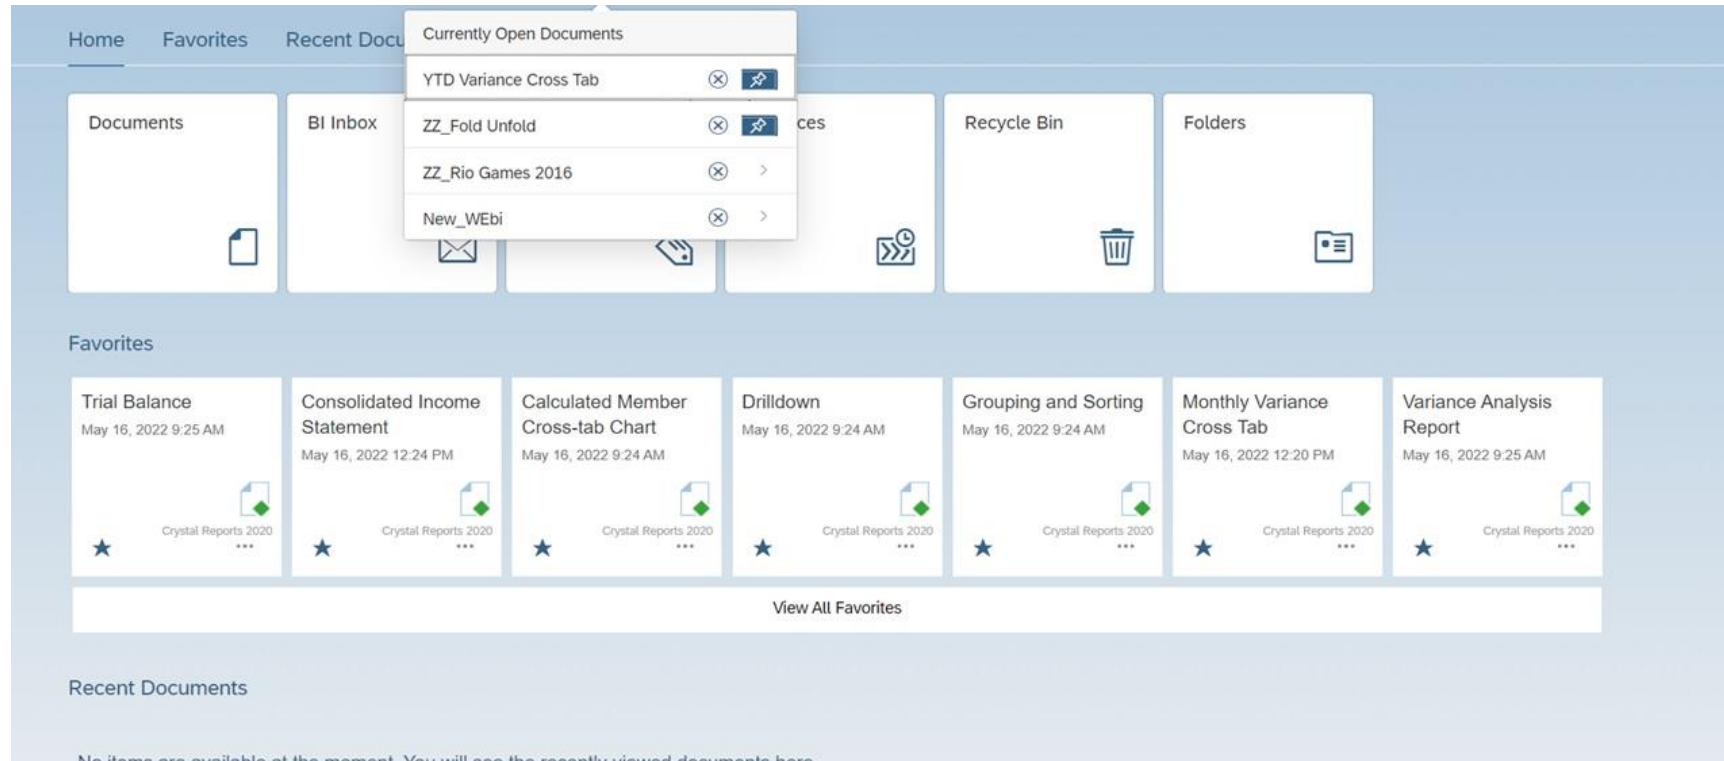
Home Favorites Recent Docu

Currently Open Documents

YTD Variance Cross Tab

ZZ_Fold Unfold

ZZ_Rio Games 2016

New_WEbi

Documents

BI Inbox

ces

Recycle Bin

Folders

Favorites

Trial Balance
May 16, 2022 9:25 AM
Crystal Reports 2020

Consolidated Income Statement
May 16, 2022 12:24 PM
Crystal Reports 2020

Calculated Member Cross-tab Chart
May 16, 2022 9:24 AM
Crystal Reports 2020

Drilldown
May 16, 2022 9:24 AM
Crystal Reports 2020

Grouping and Sorting
May 16, 2022 9:24 AM
Crystal Reports 2020

Monthly Variance Cross Tab
May 16, 2022 12:20 PM
Crystal Reports 2020

Variance Analysis Report
May 16, 2022 9:25 AM
Crystal Reports 2020

View All Favorites

Recent Documents

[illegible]